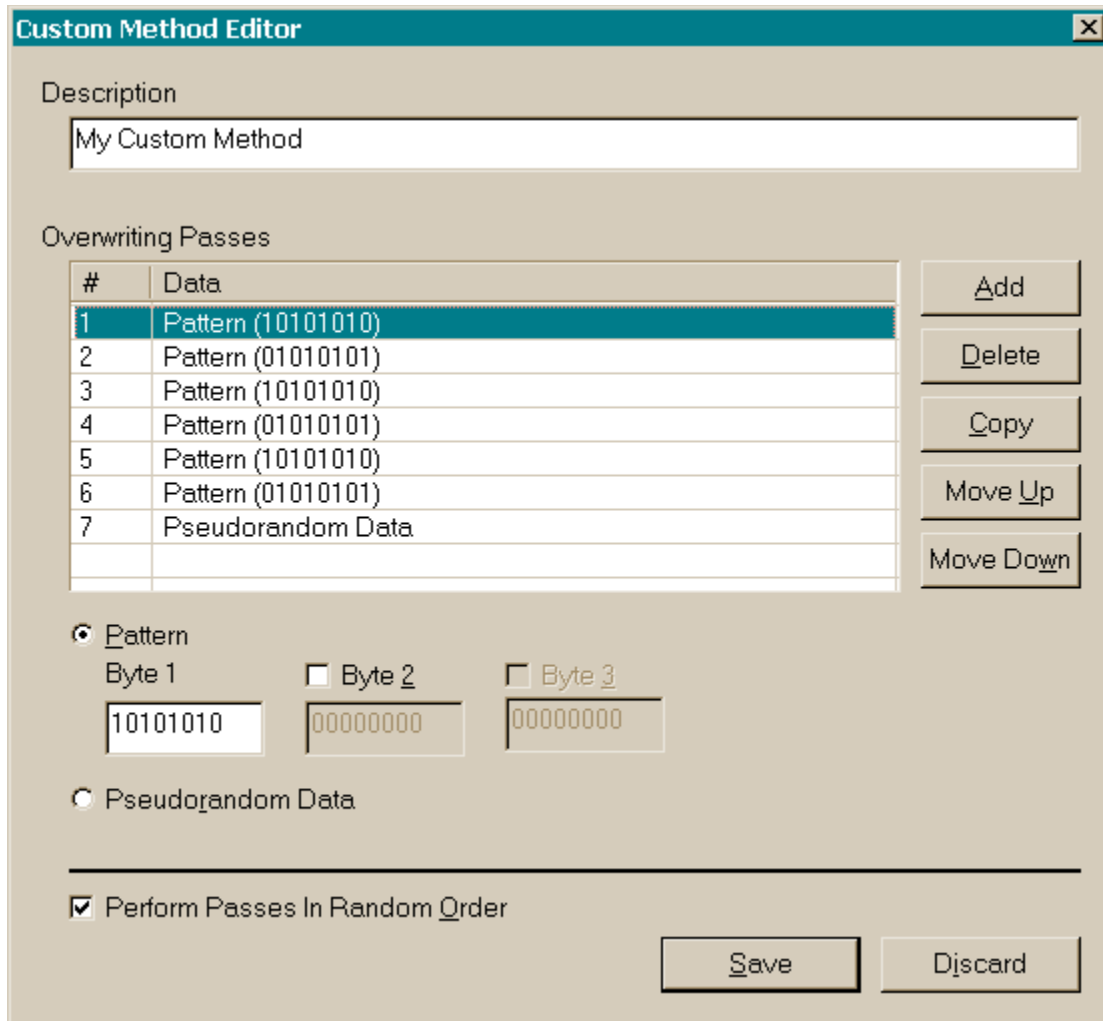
Custom Method Editor

Description

My Custom Method

Overwriting Passes

| # | Data |
|---|---|
| 1 | Pattern (10101010) |
| 2 | Pattern (01010101) |
| 3 | Pattern (10101010) |
| 4 | Pattern (01010101) |
| 5 | Pattern (10101010) |
| 6 | Pattern (01010101) |
| 7 | Pseudorandom Data |

Add
Delete
Copy
Move Up
Move Down

Pattern
Byte 1
10101010
Byte 2
00000000
Byte 3
00000000

Pseudorandom Data

Perform Passes In Random Order

Save
Discard